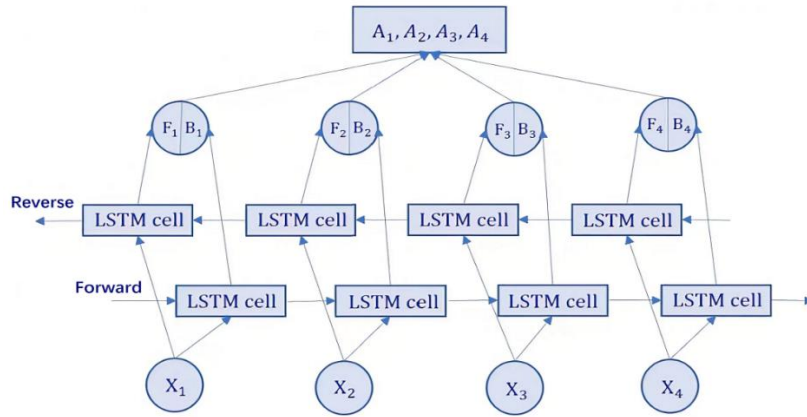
$A_1, A_2, A_3, A_4$

$F_1$ $B_1$

$F_2$ $B_2$

$F_3$ $B_3$

$F_4$ $B_4$

Reverse

LSTM cell

LSTM cell

LSTM cell

LSTM cell

Forward

LSTM cell

LSTM cell

LSTM cell

LSTM cell

$X_1$

$X_2$

$X_3$

$X_4$